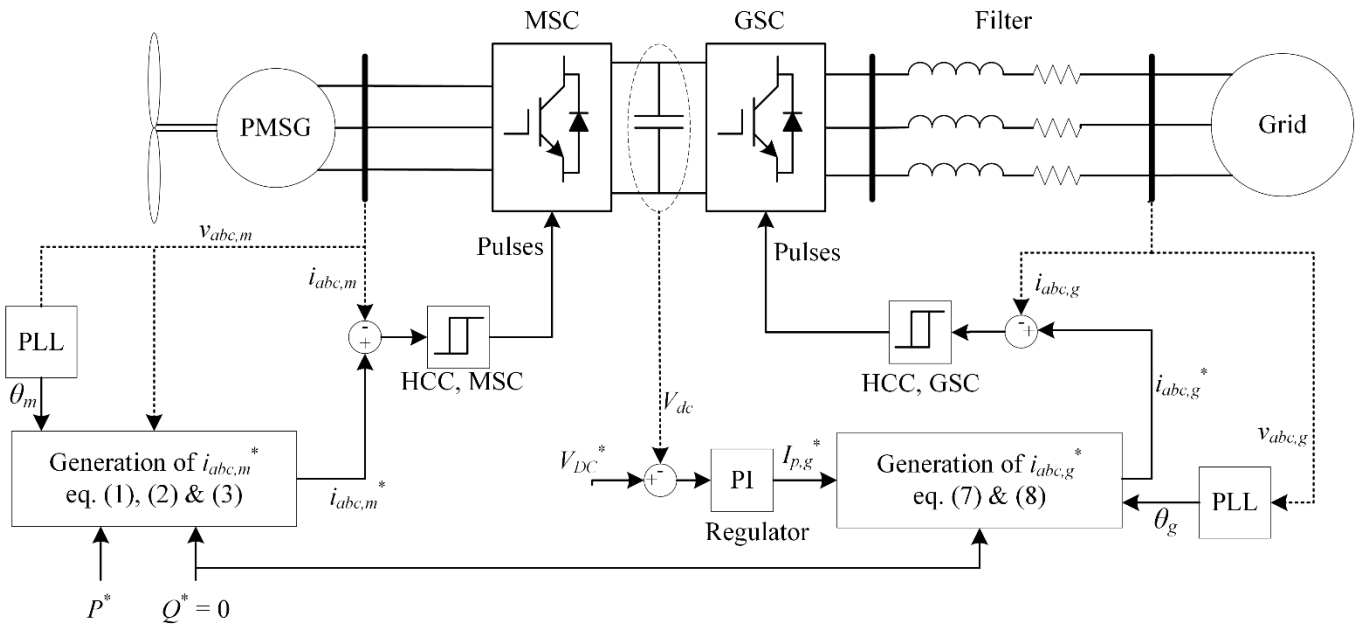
MSC
GSC
Filter
PMSG
Grid
$v_{abc,m}$
$i_{abc,m}$
Pulses
Pulses
$i_{abc,g}$
PLL
-
+
HCC, MSC
HCC, GSC
-
+
$\theta_m$
$V_{dc}$
$i_{abc,g}^*$
Generation of $i_{abc,m}^*$ eq. (1), (2) & (3)
$V_{DC}^*$
+
-
PI
$I_{p,g}^*$
Generation of $i_{abc,g}^*$ eq. (7) & (8)
$v_{abc,g}$
$i_{abc,m}^*$
Regulator
$\theta_g$
PLL
$P^*$
$Q^* = 0$